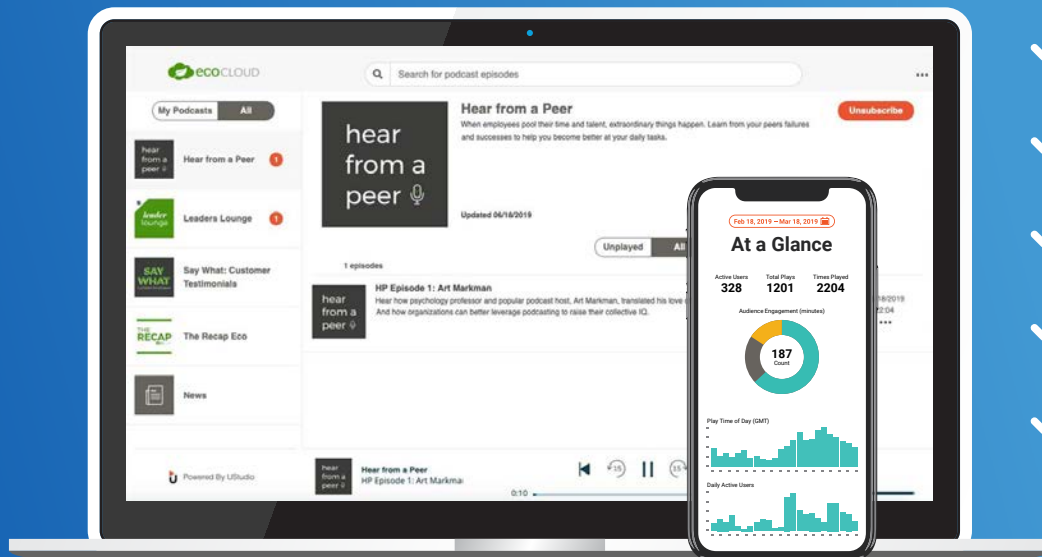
ecoCLOUD

Search for podcast episodes

My Podcasts All

hear from a peer Hear from a Peer 1

leader lounge Leaders Lounge 1

SAY WHAT Say What: Customer Testimonials

THE RECAP The Recap Eco

News

Powered By UStudio

hear from a peer

Hear from a Peer

When employees pool their time and talent, extraordinary things happen. Learn from your peers failures and successes to help you become better at your daily tasks.

Unsubscribe

Updated 06/18/2019

Unplayed All

1 episodes

hear from a peer

HP Episode 1: Art Markman

Hear how psychology professor and popular podcast host, Art Markman, translated his love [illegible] And how organizations can better leverage podcasting to raise their collective IQ.

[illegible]/2019
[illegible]2:04

hear from a peer

Hear from a Peer
HP Episode 1: Art Markma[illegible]

0:10

Feb 18, 2019 – Mar 18, 2019

At a Glance

Active Users 328
Total Plays 1201
Times Played 2204

Audience Engagement (minutes)

187
Count

Play Time of Day (GMT)

Daily Active Users